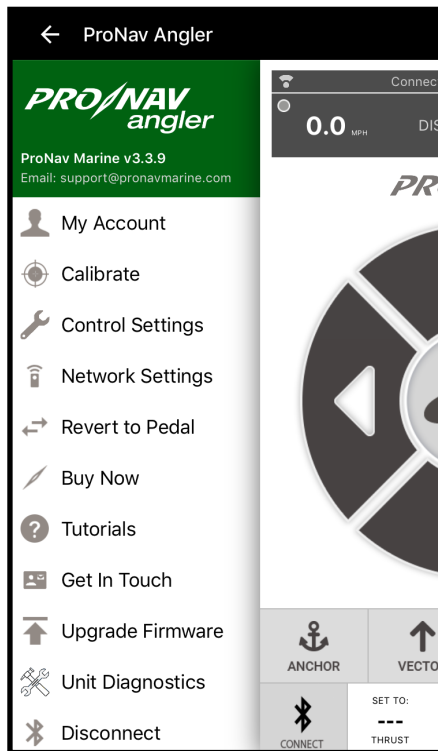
← ProNav Angler

PRO/NAV angler

ProNav Marine v3.3.9
Email: support@pronavmarine.com

My Account

Calibrate

Control Settings

Network Settings

Revert to Pedal

Buy Now

Tutorials

Get In Touch

Upgrade Firmware

Unit Diagnostics

Disconnect

Connec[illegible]

0.0 MPH

DIS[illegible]

PR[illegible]

ANCHOR

VECTO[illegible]

CONNECT

SET TO:

---

THRUST